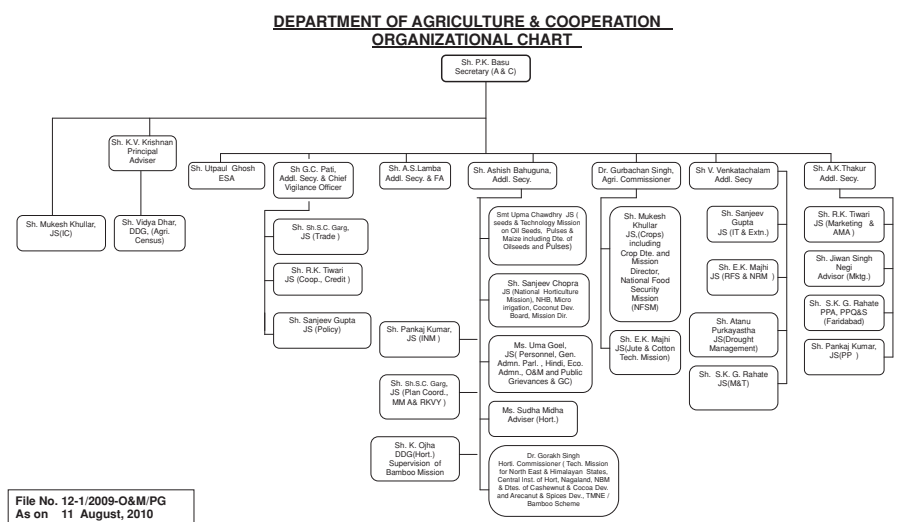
DEPARTMENT OF AGRICULTURE & COOPERATION
ORGANIZATIONAL CHART

Sh. P.K. Basu
Secretary (A & C)

Sh. K.V. Krishnan
Principal Adviser

Sh. Mukesh Khullar, JS(IC)

Sh. Vidya Dhar, DDG, (Agri. Census)

Sh. Utpaul Ghosh
ESA

Sh G.C. Pati, Addl. Secy. & Chief Vigilance Officer

Sh. Sh.S.C. Garg, JS (Trade )

Sh. R.K. Tiwari
JS (Coop., Credit )

Sh. Sanjeev Gupta
JS (Policy)

Sh. A.S.Lamba
Addl. Secy. & FA

Sh. Ashish Bahuguna, Addl. Secy.

Smt Upma Chawdhry JS ( seeds & Technology Mission on Oil Seeds, Pulses & Maize including Dte. of Oilseeds and Pulses)

Sh. Sanjeev Chopra
JS (National Horticulture Mission), NHB, Micro irrigation, Coconut Dev. Board, Mission Dir.

Sh. Pankaj Kumar, JS (INM )

Ms. Uma Goel, JS( Personnel, Gen. Admn. Parl. , Hindi, Eco. Admn., O&M and Public Grievances & GC)

Sh. Sh.S.C. Garg, JS (Plan Coord., MM A& RKVY )

Ms. Sudha Midha
Adviser (Hort.)

Sh. K. Ojha
DDG(Hort.)
Supervision of Bamboo Mission

Dr. Gorakh Singh
Horti. Commissioner ( Tech. Mission for North East & Himalayan States, Central Inst. of Hort, Nagaland, NBM & Dtes. of Cashewnut & Cocoa Dev. and Arecanut & Spices Dev., TMNE / Bamboo Scheme

Dr. Gurbachan Singh, Agri. Commissioner

Sh. Mukesh Khullar JS,(Crops) including Crop Dte. and Mission Director, National Food Security Mission (NFSM)

Sh. E.K. Majhi JS(Jute & Cotton Tech. Mission)

Sh V. Venkatachalam
Addl. Secy

Sh. Sanjeev Gupta
JS (IT & Extn.)

Sh. E.K. Majhi
JS (RFS & NRM )

Sh. Atanu Purkayastha
JS(Drought Management)

Sh. S.K. G. Rahate
JS(M&T)

Sh. A.K.Thakur
Addl. Secy.

Sh. R.K. Tiwari
JS (Marketing & AMA )

Sh. Jiwan Singh Negi
Advisor (Mktg.)

Sh. S.K. G. Rahate
PPA, PPQ&S
(Faridabad)

Sh. Pankaj Kumar, JS(PP )

File No. 12-1/2009-O&M/PG
As on 11 August, 2010